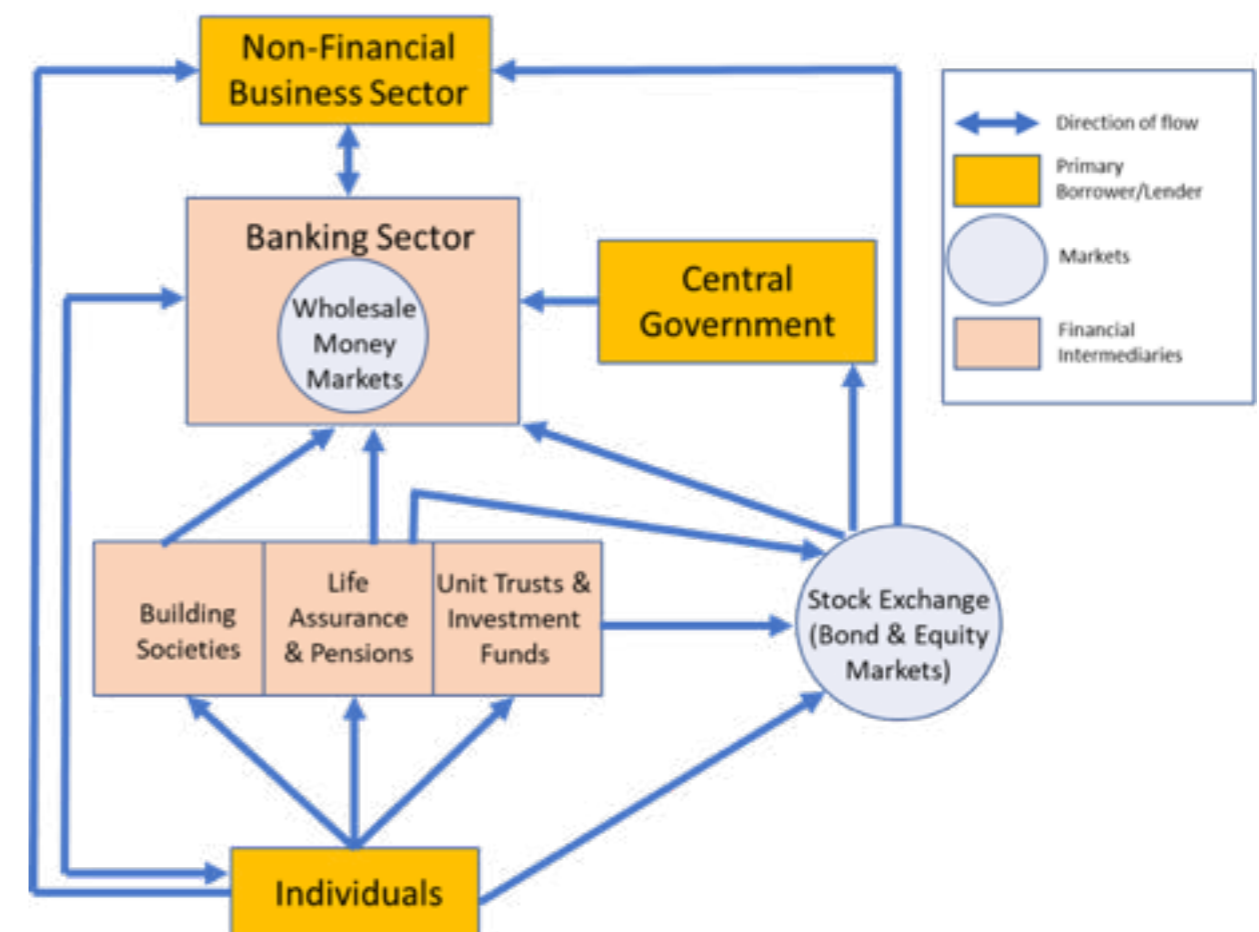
Non-Financial Business Sector

Banking Sector

Wholesale Money Markets

Central Government

Building Societies

Life Assurance & Pensions

Unit Trusts & Investment Funds

Stock Exchange (Bond & Equity Markets)

Individuals

Direction of flow

Primary Borrower/Lender

Markets

Financial Intermediaries